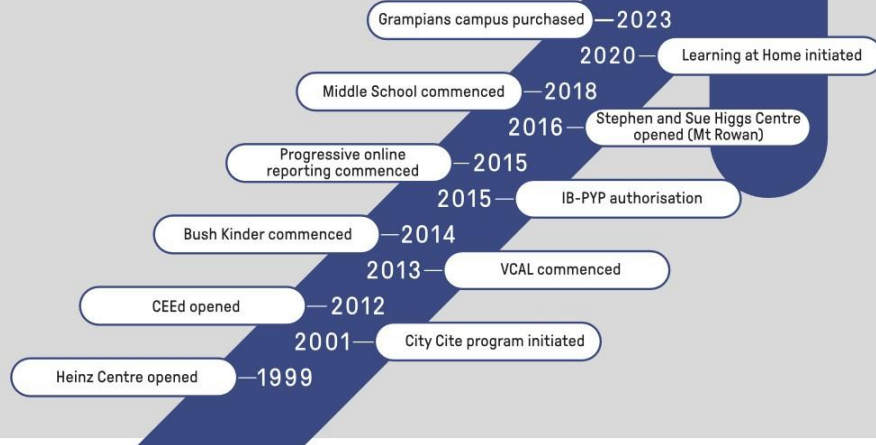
Grampians campus purchased —2023

2020— Learning at Home initiated

Middle School commenced —2018

2016— Stephen and Sue Higgs Centre opened (Mt Rowan)

Progressive online reporting commenced —2015

2015— IB-PYP authorisation

Bush Kinder commenced —2014

2013— VCAL commenced

CEEd opened —2012

2001— City Cite program initiated

Heinz Centre opened —1999